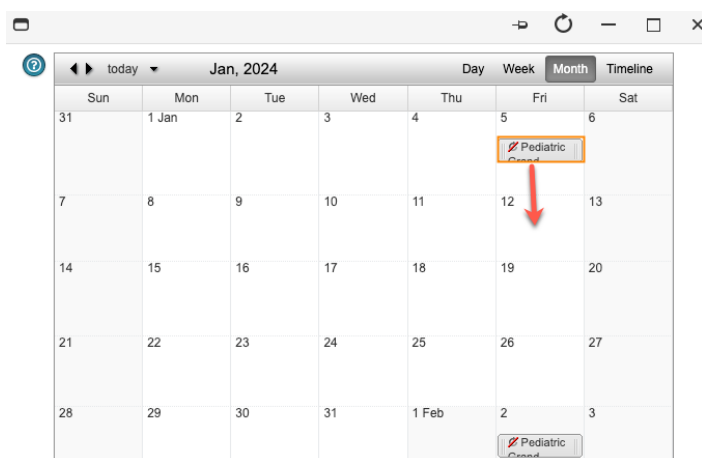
today Jan, 2024 Day Week Month Timeline

| Sun | Mon | Tue | Wed | Thu | Fri | Sat |
|---|---|---|---|---|---|---|
| 31 | 1 Jan | 2 | 3 | 4 | 5 Pediatric Grand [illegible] | 6 |
| 7 | 8 | 9 | 10 | 11 | 12 | 13 |
| 14 | 15 | 16 | 17 | 18 | 19 | 20 |
| 21 | 22 | 23 | 24 | 25 | 26 | 27 |
| 28 | 29 | 30 | 31 | 1 Feb | 2 Pediatric Grand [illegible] | 3 |